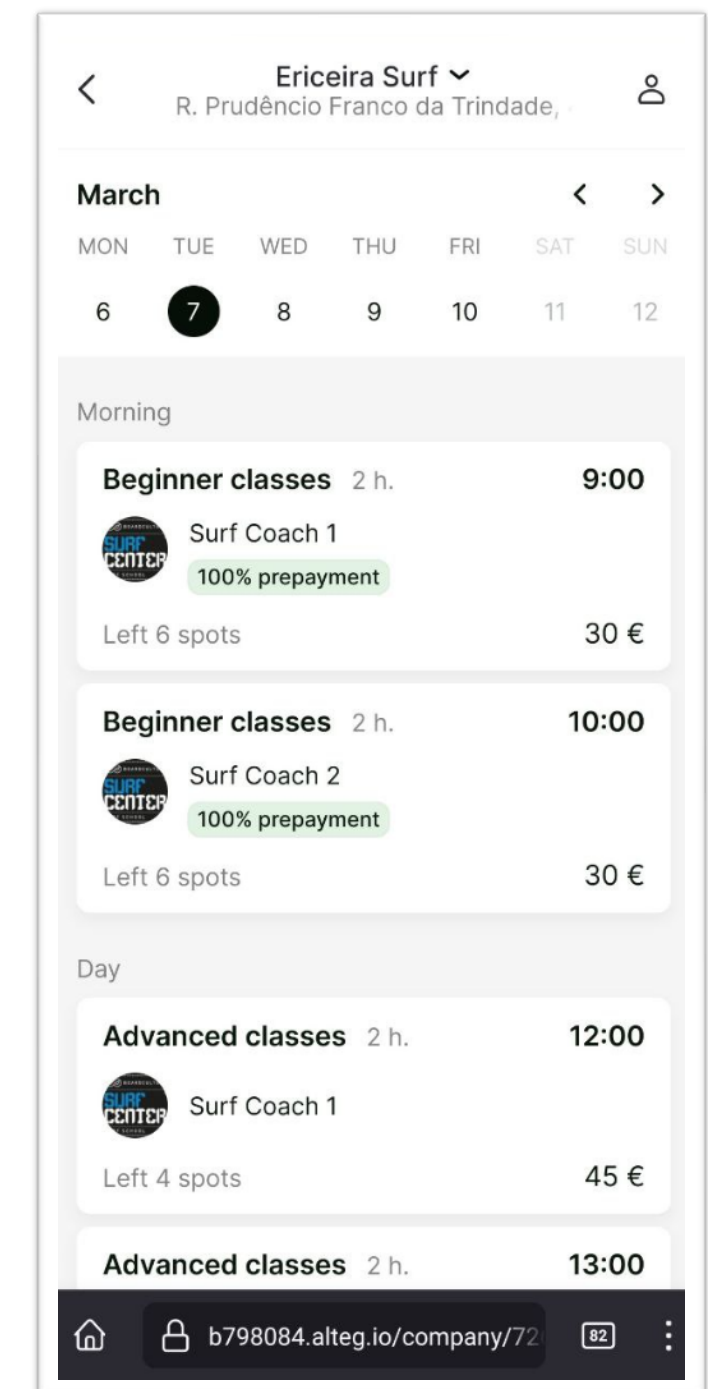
Ericeira Surf
R. Prudêncio Franco da Trindade,

March

| MON | TUE | WED | THU | FRI | SAT | SUN |
|---|---|---|---|---|---|---|
| 6 | 7 | 8 | 9 | 10 | 11 | 12 |

Morning

Beginner classes 2 h. 9:00
SURF CENTER
Surf Coach 1
100% prepayment
Left 6 spots 30 €

Beginner classes 2 h. 10:00
SURF CENTER
Surf Coach 2
100% prepayment
Left 6 spots 30 €

Day

Advanced classes 2 h. 12:00
SURF CENTER
Surf Coach 1
Left 4 spots 45 €

Advanced classes 2 h. 13:00

b798084.alteg.io/company/72
82